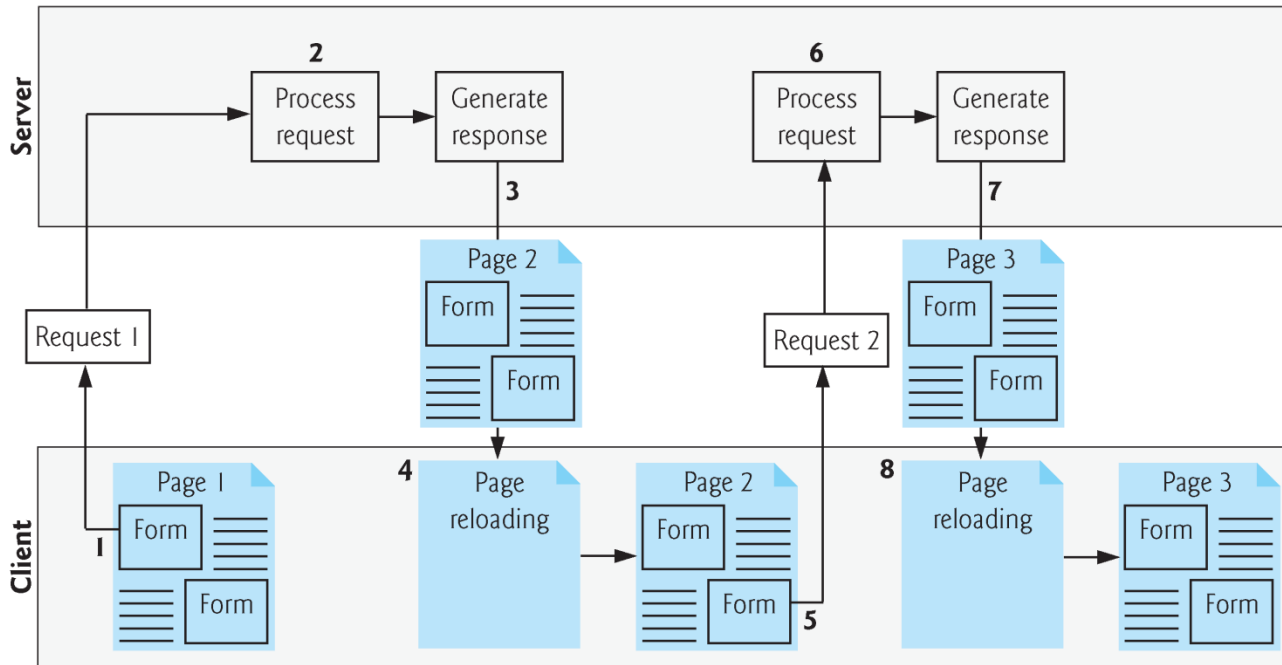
Server

2
Process request

Generate response

3

6
Process request

Generate response

7

Page 2
Form
Form

Request 1

Request 2

Page 3
Form
Form

Client

Page 1
Form
Form

1

4
Page reloading

Page 2
Form
Form

5

8
Page reloading

Page 3
Form
Form